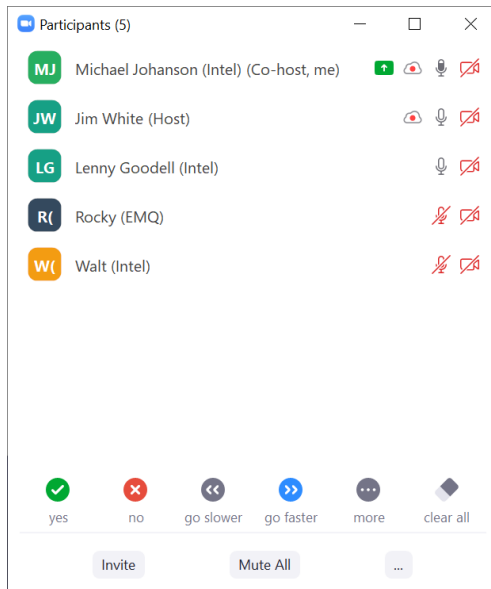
Participants (5)

MJ Michael Johanson (Intel) (Co-host, me)

JW Jim White (Host)

LG Lenny Goodell (Intel)

R( Rocky (EMQ)

W( Walt (Intel)

yes no go slower go faster more clear all

Invite Mute All ...